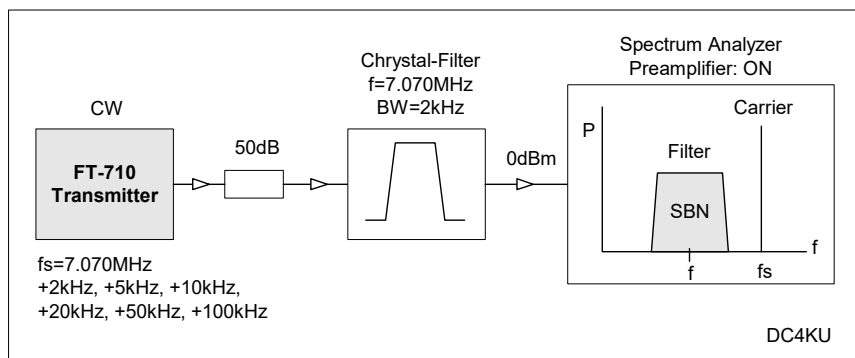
CW

FT-710 Transmitter

fs=7.070MHz
+2kHz, +5kHz, +10kHz,
+20kHz, +50kHz, +100kHz

50dB

Chrystal-Filter
f=7.070MHz
BW=2kHz

0dBm

Spectrum Analyzer
Preamplifier: ON

P

Filter

Carrier

SBN

f

f

fs

DC4KU